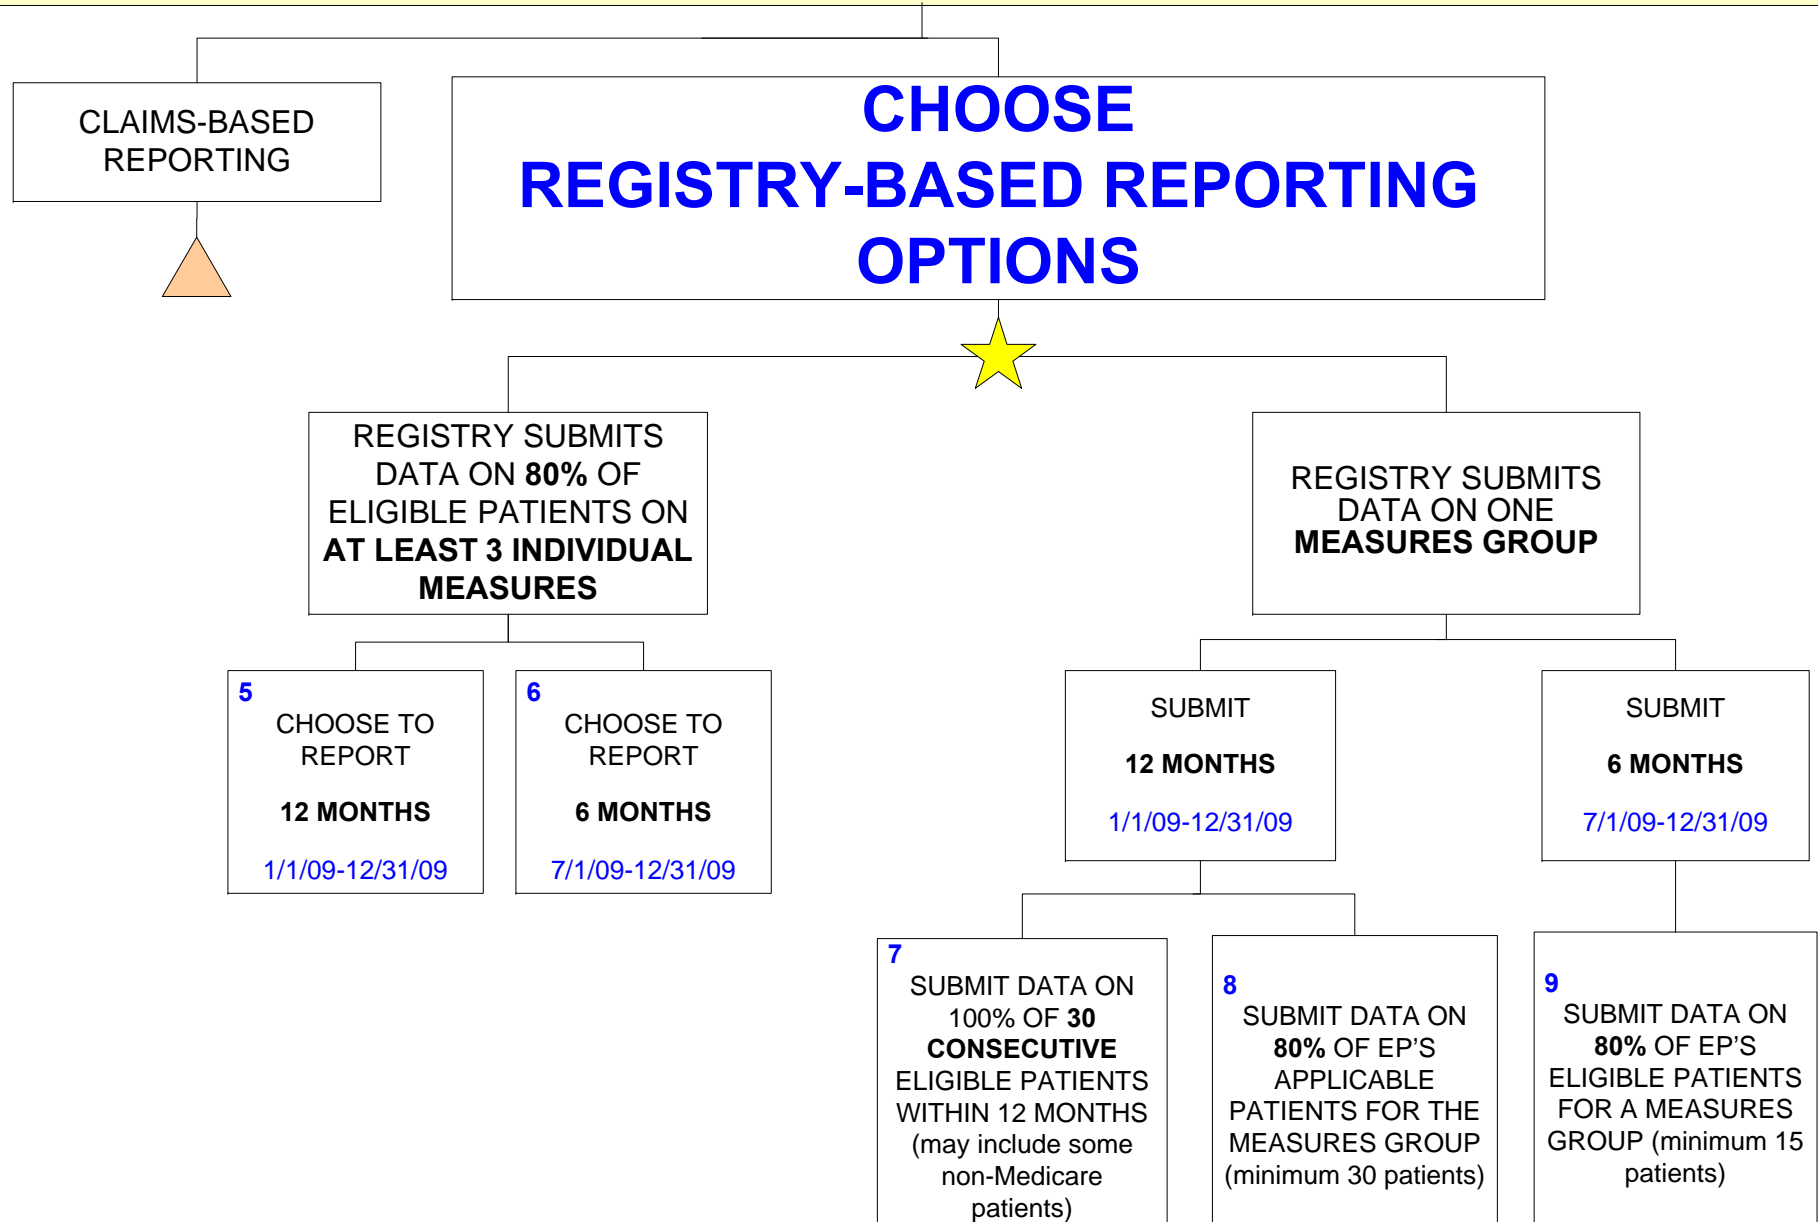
CLAIMS-BASED REPORTING

CHOOSE REGISTRY-BASED REPORTING OPTIONS

REGISTRY SUBMITS DATA ON 80% OF ELIGIBLE PATIENTS ON AT LEAST 3 INDIVIDUAL MEASURES

REGISTRY SUBMITS DATA ON ONE MEASURES GROUP

5
CHOOSE TO REPORT

12 MONTHS

1/1/09-12/31/09

6
CHOOSE TO REPORT

6 MONTHS

7/1/09-12/31/09

SUBMIT

12 MONTHS

1/1/09-12/31/09

SUBMIT

6 MONTHS

7/1/09-12/31/09

7
SUBMIT DATA ON 100% OF 30 CONSECUTIVE ELIGIBLE PATIENTS WITHIN 12 MONTHS (may include some non-Medicare patients)

8
SUBMIT DATA ON 80% OF EP'S APPLICABLE PATIENTS FOR THE MEASURES GROUP (minimum 30 patients)

9
SUBMIT DATA ON 80% OF EP'S ELIGIBLE PATIENTS FOR A MEASURES GROUP (minimum 15 patients)